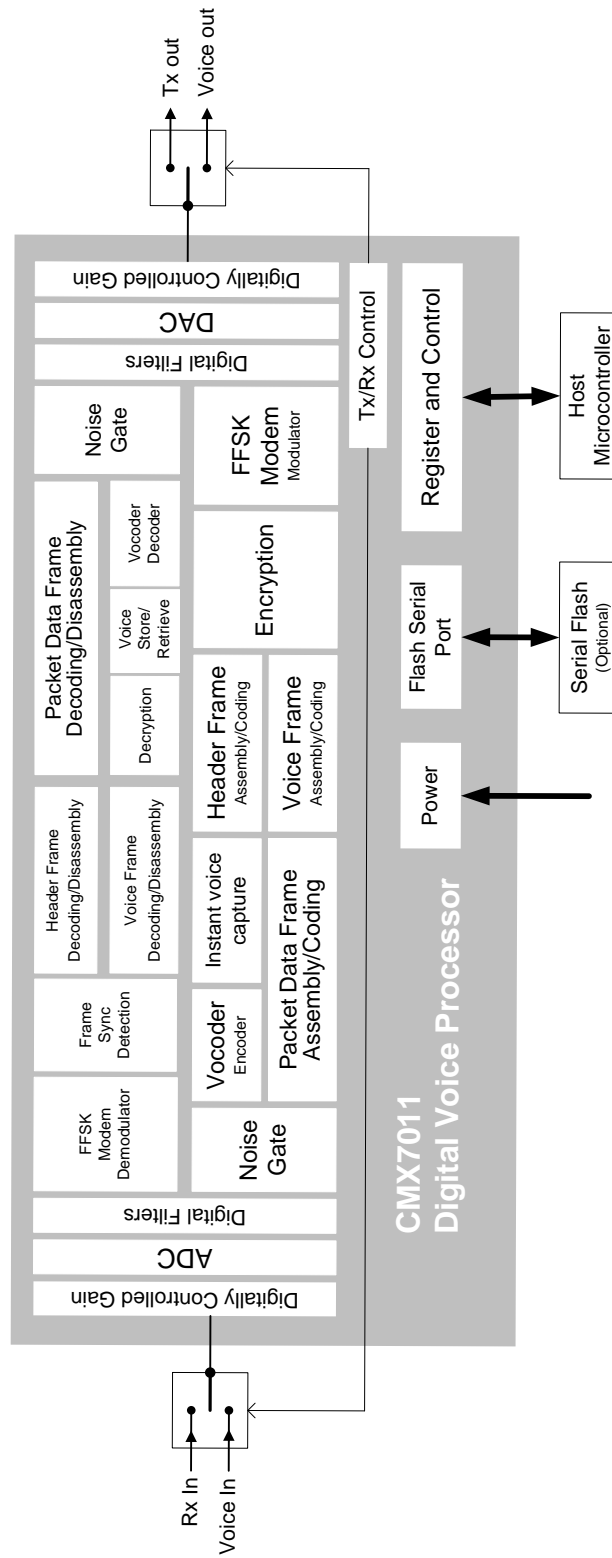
Rx In
Voice In

Digitally Controlled Gain
ADC
Digital Filters

FFSK Modem Demodulator
Frame Sync Detection
Header Frame Decoding/Disassembly
Voice Frame Decoding/Disassembly
Packet Data Frame Decoding/Disassembly
Decryption
Voice Store/ Retrieve
Vocoder Decoder
Noise Gate

Noise Gate
Vocoder Encoder
Instant voice capture
Packet Data Frame Assembly/Coding
Header Frame Assembly/Coding
Voice Frame Assembly/Coding
Encryption
FFSK Modem Modulator

Digital Filters
DAC
Digitally Controlled Gain

Tx/Rx Control

CMX7011
Digital Voice Processor

Power
Flash Serial Port
Register and Control

Serial Flash (Optional)
Host Microcontroller

Tx out
Voice out